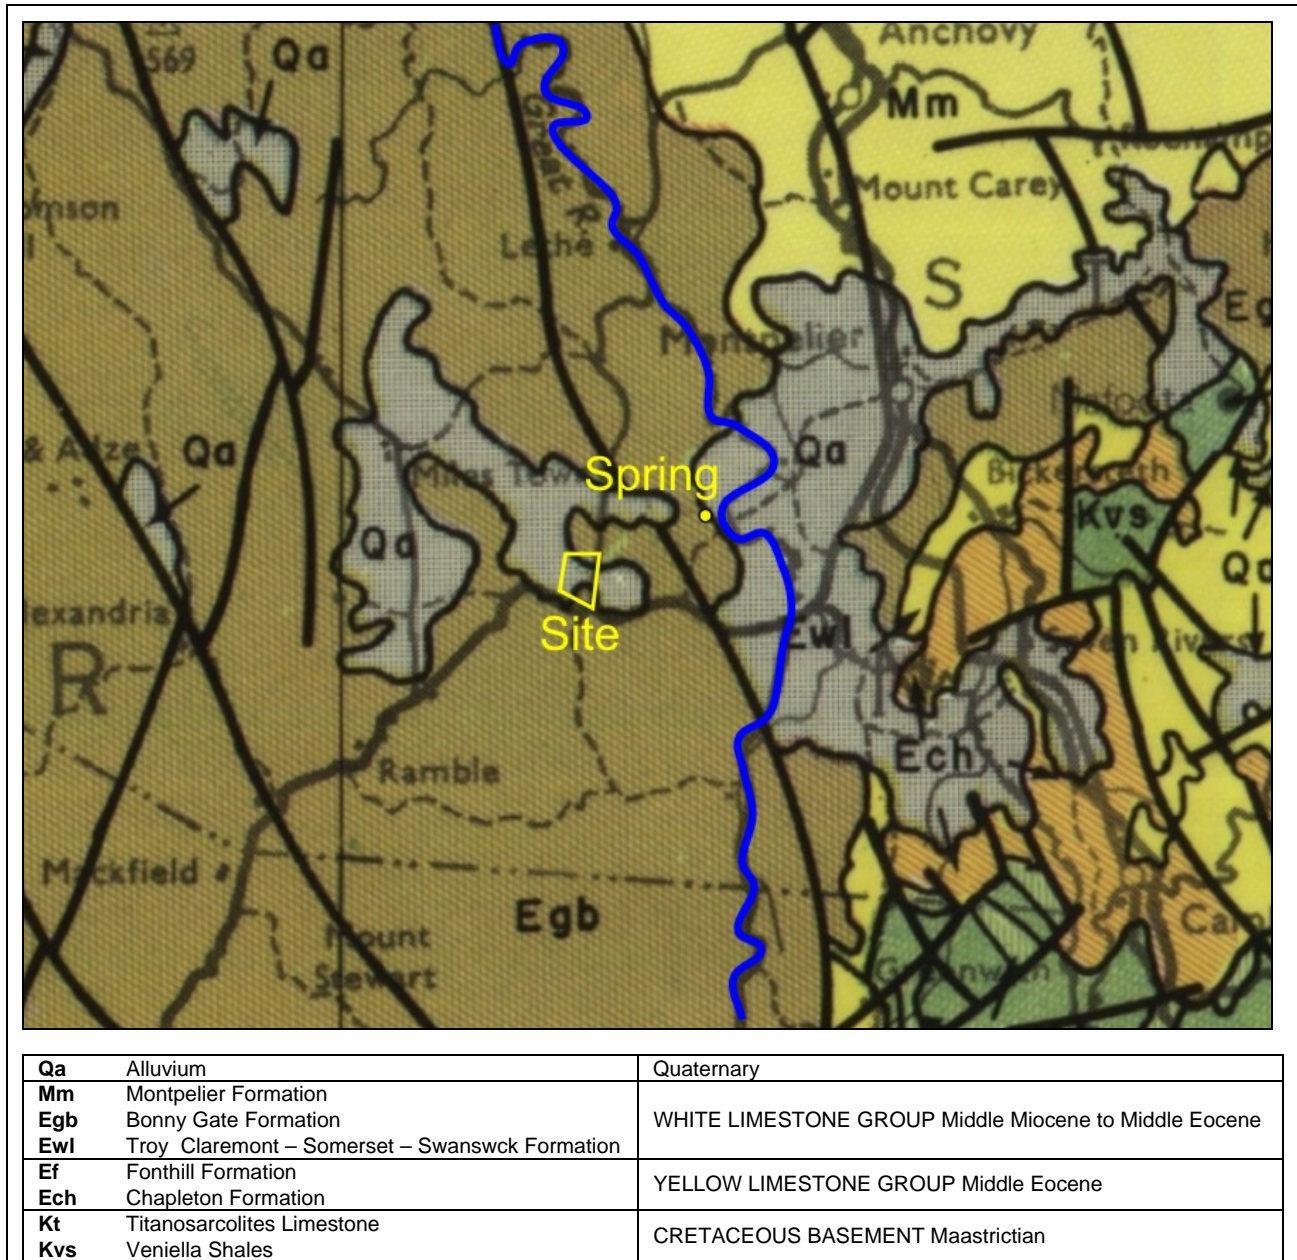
S69 Qa

Anchovy

Mm

Mount Carey

mson

Great R

Lethe

S

Eg

Montpelier

Qa

& Adze Qa

Spring

Bickersteth

Kvs

Miles Town

Qa

Site

Qa

exandria

Ewl

Seven Rivers

R

Ech

Ramble

Mackfield

Egb

Mount Stewart

Greenwich

Ca

| Qa | Alluvium | Quaternary |
|---|---|---|
| Mm<br>Egb<br>Ewl | Montpelier Formation<br>Bonny Gate Formation<br>Troy Claremont – Somerset – Swanswck Formation | WHITE LIMESTONE GROUP Middle Miocene to Middle Eocene |
| Ef<br>Ech | Fonthill Formation<br>Chapleton Formation | YELLOW LIMESTONE GROUP Middle Eocene |
| Kt<br>Kvs | Titanosarcolites Limestone<br>Veniella Shales | CRETACEOUS BASEMENT Maastrictian |